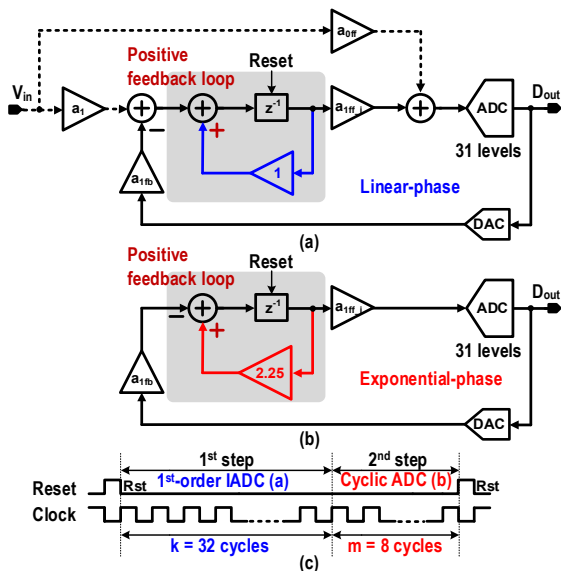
$a_{0ff}$

Positive feedback loop

Reset

$V_{in}$

$a_1$

$z^{-1}$

$a_{1ff\_i}$

ADC

$D_{out}$

−

+

$a_{1fb}$

1

31 levels

Linear-phase

DAC

(a)

Positive feedback loop

Reset

$z^{-1}$

$a_{1ff\_i}$

ADC

$D_{out}$

−

+

$a_{1fb}$

2.25

31 levels

Exponential-phase

DAC

(b)

1st step

2nd step

Reset

Rst

1st-order IADC (a)

Cyclic ADC (b)

Rst

Clock

k = 32 cycles

m = 8 cycles

(c)